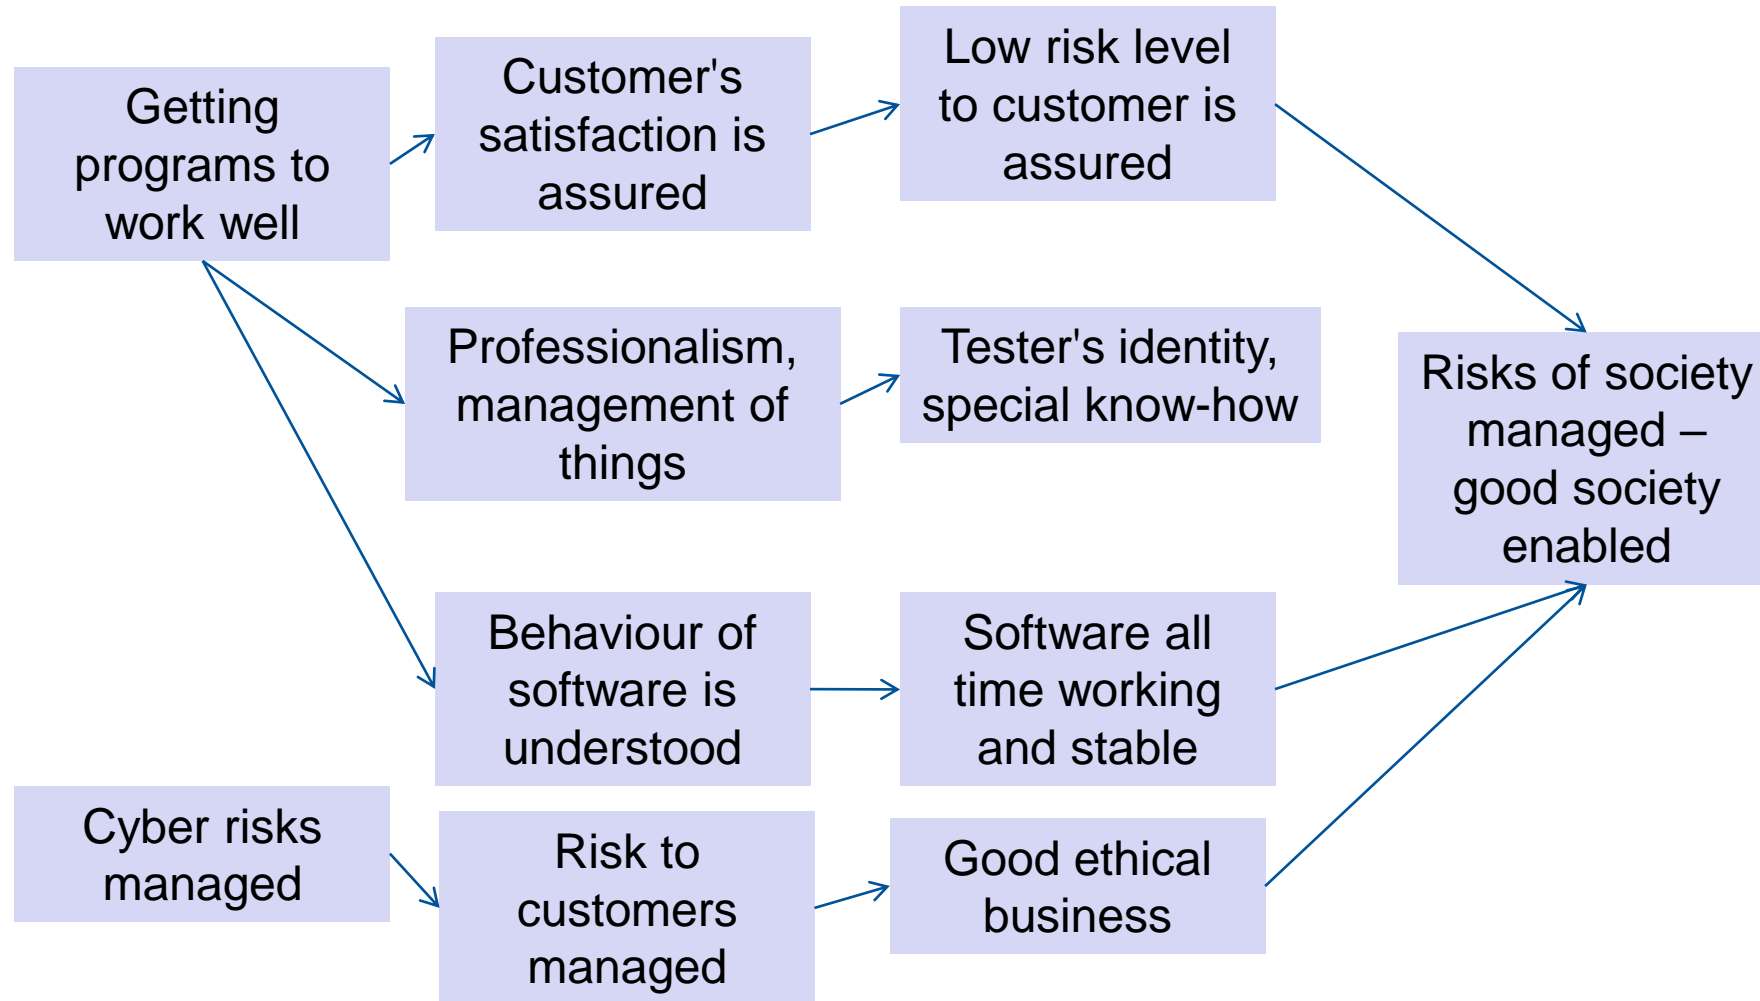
Getting programs to work well

Customer's satisfaction is assured

Low risk level to customer is assured

Professionalism, management of things

Tester's identity, special know-how

Risks of society managed – good society enabled

Behaviour of software is understood

Software all time working and stable

Cyber risks managed

Risk to customers managed

Good ethical business